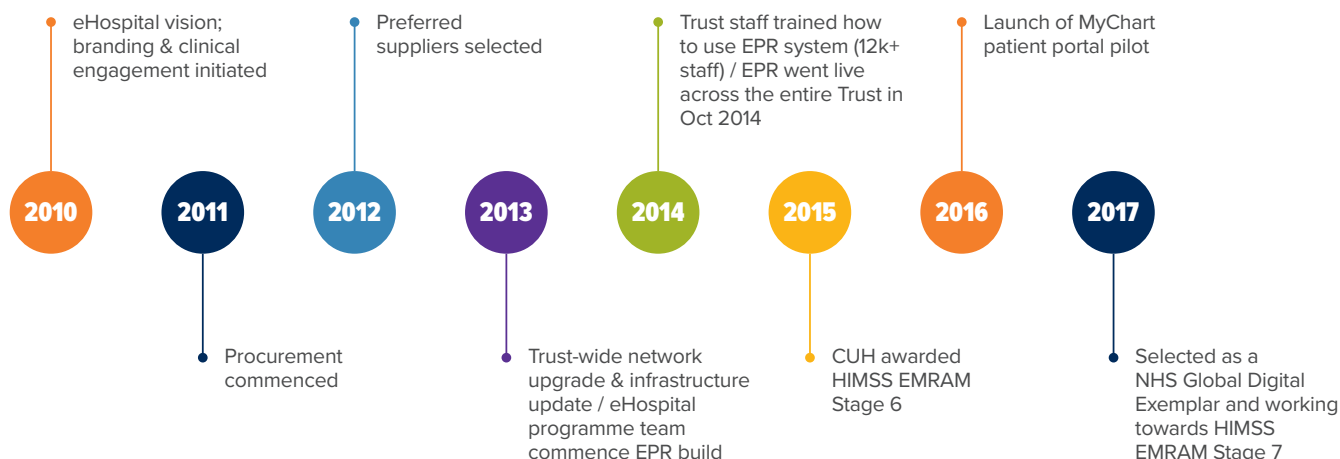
eHospital vision; branding & clinical engagement initiated

Preferred suppliers selected

Trust staff trained how to use EPR system (12k+ staff) / EPR went live across the entire Trust in Oct 2014

Launch of MyChart patient portal pilot

2010

2011

2012

2013

2014

2015

2016

2017

Procurement commenced

Trust-wide network upgrade & infrastructure update / eHospital programme team commence EPR build

CUH awarded HIMSS EMRAM Stage 6

Selected as a NHS Global Digital Exemplar and working towards HIMSS EMRAM Stage 7